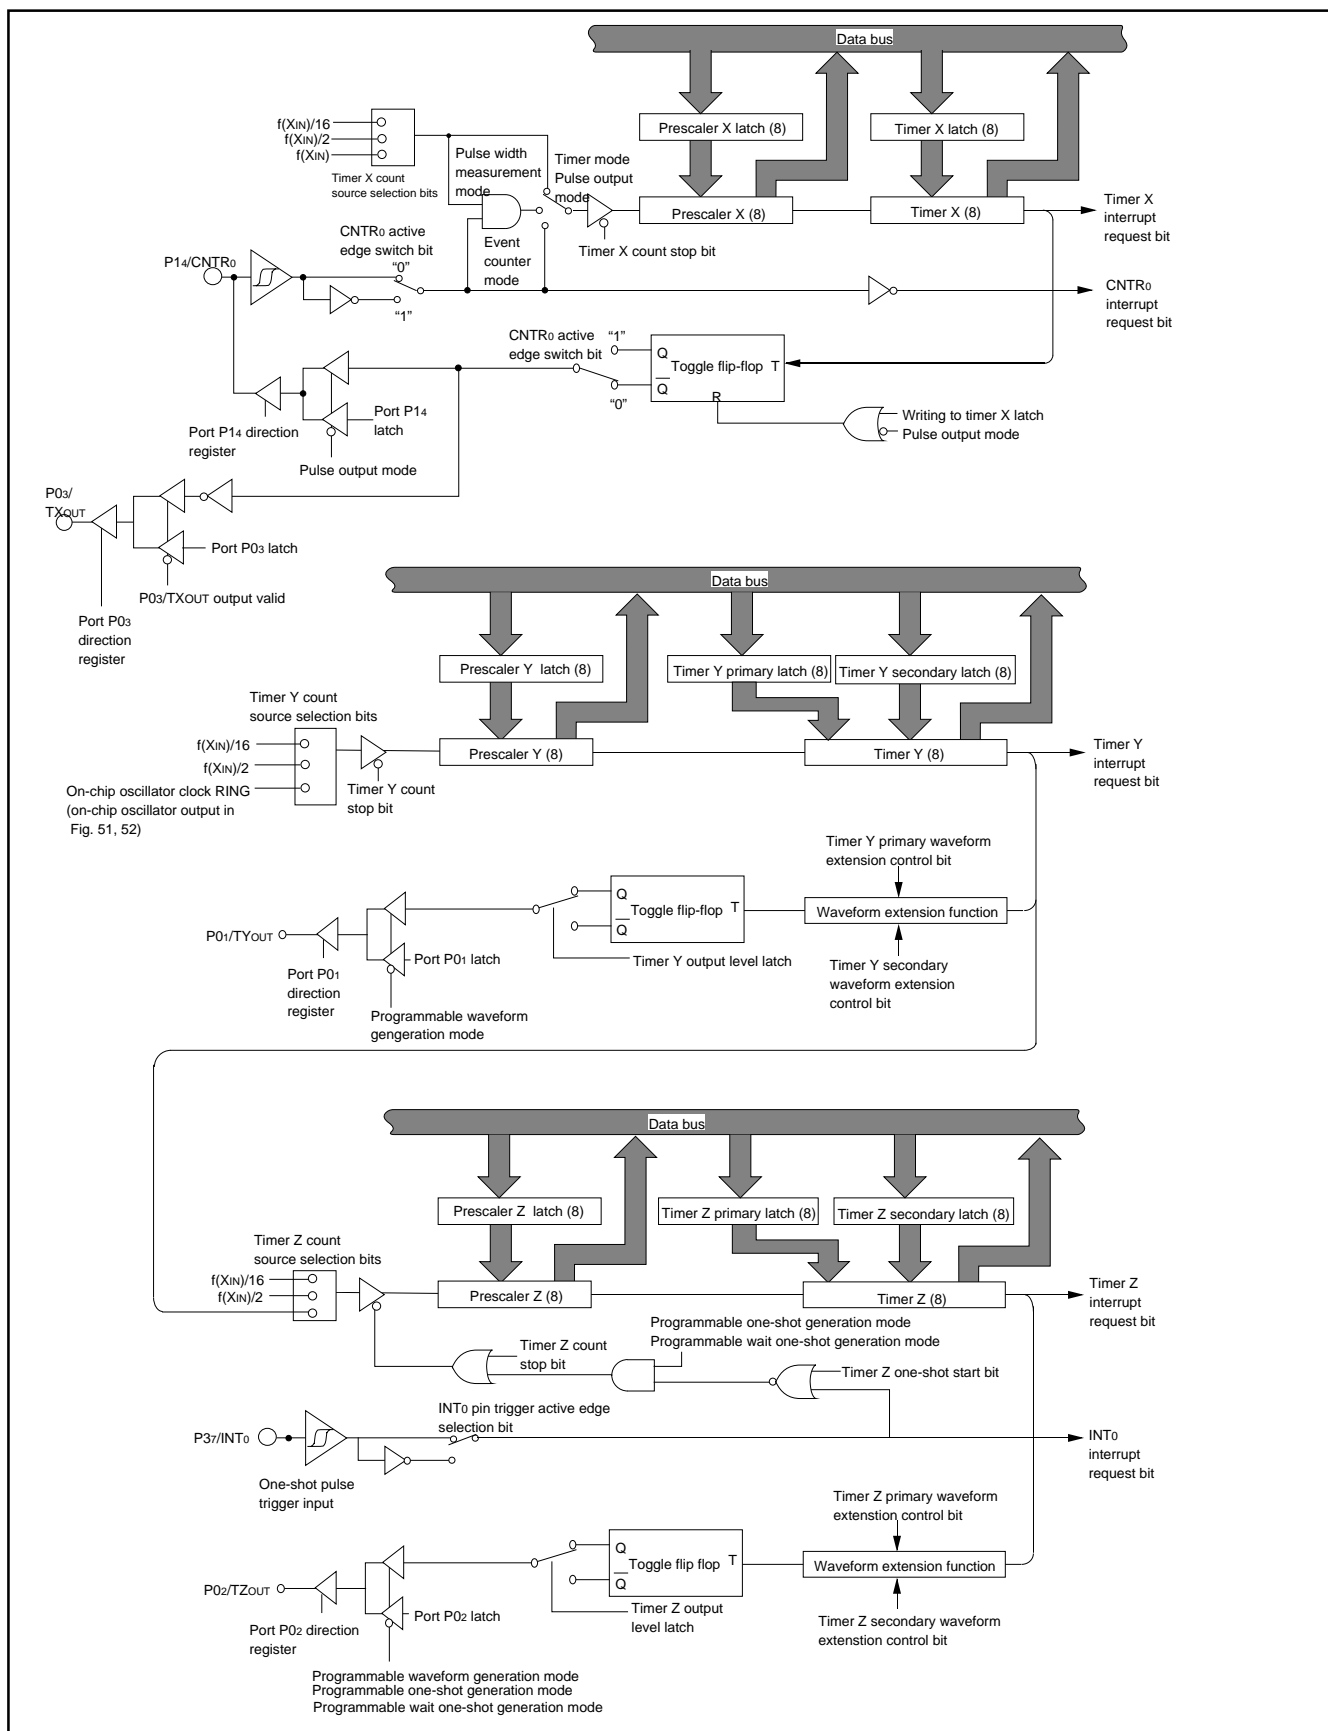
Data bus

Prescaler X latch (8)

Timer X latch (8)

$f(X_{IN})/16$
$f(X_{IN})/2$
$f(X_{IN})$

Timer X count source selection bits

Pulse width measurement mode

Timer mode
Pulse output mode

Prescaler X (8)

Timer X (8)

Timer X interrupt request bit

Event counter mode

Timer X count stop bit

$CNTR_0$ active edge switch bit
"0"
"1"

$P1_4/CNTR_0$

$CNTR_0$ interrupt request bit

$CNTR_0$ active edge switch bit
"1"
"0"

Q
Toggle flip-flop T
$\overline{Q}$
R

Writing to timer X latch
Pulse output mode

Port $P1_4$ direction register

Port $P1_4$ latch

Pulse output mode

$P0_3/TX_{OUT}$

Port $P0_3$ latch

$P0_3/TX_{OUT}$ output valid

Port $P0_3$ direction register

Data bus

Prescaler Y latch (8)

Timer Y primary latch (8)

Timer Y secondary latch (8)

Timer Y count source selection bits

$f(X_{IN})/16$
$f(X_{IN})/2$
On-chip oscillator clock RING (on-chip oscillator output in Fig. 51, 52)

Timer Y count stop bit

Prescaler Y (8)

Timer Y (8)

Timer Y interrupt request bit

Timer Y primary waveform extension control bit

Q
Toggle flip-flop T
$\overline{Q}$

Waveform extension function

$P0_1/TY_{OUT}$

Port $P0_1$ direction register

Port $P0_1$ latch

Timer Y output level latch

Timer Y secondary waveform extension control bit

Programmable waveform gengeration mode

Data bus

Prescaler Z latch (8)

Timer Z primary latch (8)

Timer Z secondary latch (8)

Timer Z count source selection bits

$f(X_{IN})/16$
$f(X_{IN})/2$

Prescaler Z (8)

Timer Z (8)

Timer Z interrupt request bit

Programmable one-shot generation mode
Programmable wait one-shot generation mode

Timer Z count stop bit

Timer Z one-shot start bit

$INT_0$ pin trigger active edge selection bit

$P3_7/INT_0$

$INT_0$ interrupt request bit

One-shot pulse trigger input

Timer Z primary waveform extenstion control bit

Q
Toggle flip flop T
$\overline{Q}$

Waveform extension function

$P0_2/TZ_{OUT}$

Port $P0_2$ direction register

Port $P0_2$ latch

Timer Z output level latch

Timer Z secondary waveform extenstion control bit

Programmable waveform generation mode
Programmable one-shot generation mode
Programmable wait one-shot generation mode